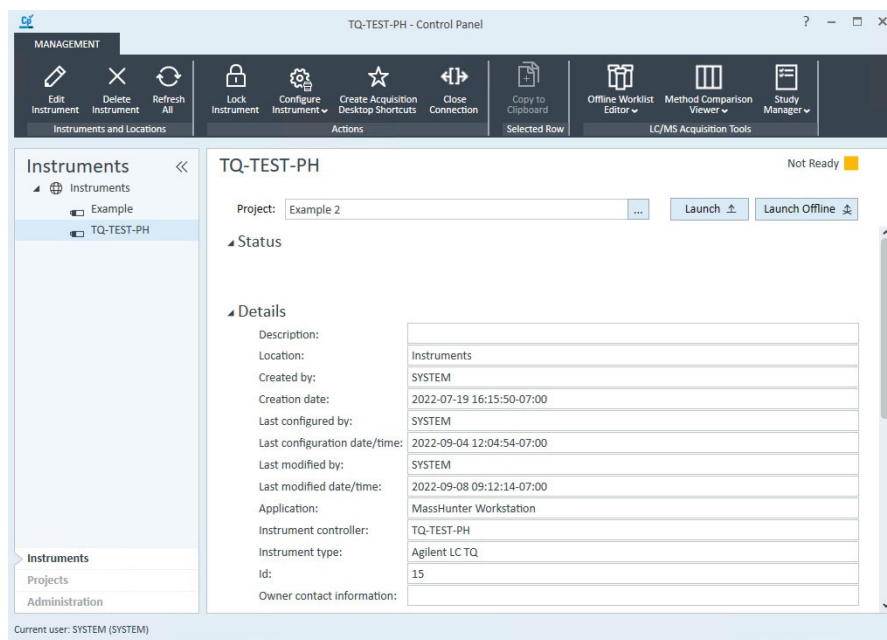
TQ-TEST-PH - Control Panel

? – □ ×

MANAGEMENT

Edit Instrument
Delete Instrument
Refresh All
Instruments and Locations

Lock Instrument
Configure Instrument
Create Acquisition Desktop Shortcuts
Close Connection
Actions

Copy to Clipboard
Selected Row

Offline Worklist Editor
Method Comparison Viewer
Study Manager
LC/MS Acquisition Tools

Instruments «

Instruments
Example
TQ-TEST-PH

TQ-TEST-PH

Not Ready

Project: Example 2 ...

Launch
Launch Offline

Status

Details

| Description: | |
|---|---|
| Location: | Instruments |
| Created by: | SYSTEM |
| Creation date: | 2022-07-19 16:15:50-07:00 |
| Last configured by: | SYSTEM |
| Last configuration date/time: | 2022-09-04 12:04:54-07:00 |
| Last modified by: | SYSTEM |
| Last modified date/time: | 2022-09-08 09:12:14-07:00 |
| Application: | MassHunter Workstation |
| Instrument controller: | TQ-TEST-PH |
| Instrument type: | Agilent LC TQ |
| Id: | 15 |
| Owner contact information: | |

Instruments
Projects
Administration

Current user: SYSTEM (SYSTEM)